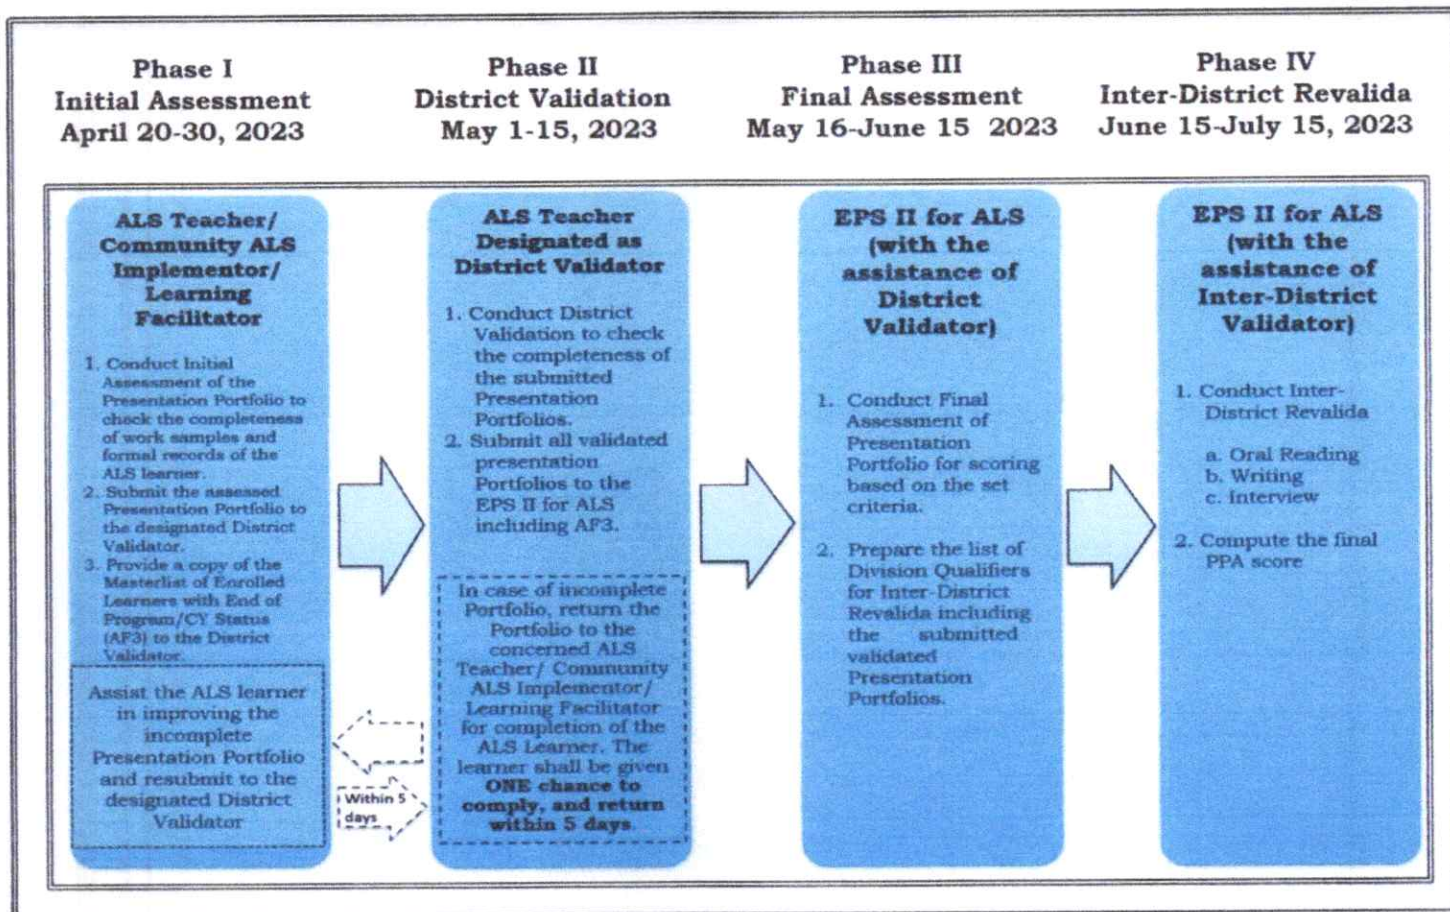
Phase I
Initial Assessment
April 20-30, 2023

ALS Teacher/ Community ALS Implementor/ Learning Facilitator

1. Conduct Initial Assessment of the Presentation Portfolio to check the completeness of work samples and formal records of the ALS learner.
2. Submit the assessed Presentation Portfolio to the designated District Validator.
3. Provide a copy of the Masterlist of Enrolled Learners with End of Program/CY Status (AF3) to the District Validator.

Assist the ALS learner in improving the incomplete Presentation Portfolio and resubmit to the designated District Validator

Within 5 days

Phase II
District Validation
May 1-15, 2023

ALS Teacher Designated as District Validator

1. Conduct District Validation to check the completeness of the submitted Presentation Portfolios.
2. Submit all validated presentation Portfolios to the EPS II for ALS including AF3.

In case of incomplete Portfolio, return the Portfolio to the concerned ALS Teacher/ Community ALS Implementor/ Learning Facilitator for completion of the ALS Learner. The learner shall be given ONE chance to comply, and return within 5 days.

Phase III
Final Assessment
May 16-June 15 2023

EPS II for ALS (with the assistance of District Validator)

1. Conduct Final Assessment of Presentation Portfolio for scoring based on the set criteria.

2. Prepare the list of Division Qualifiers for Inter-District Revalida including the submitted validated Presentation Portfolios.

Phase IV
Inter-District Revalida
June 15-July 15, 2023

EPS II for ALS (with the assistance of Inter-District Validator)

1. Conduct Inter-District Revalida

a. Oral Reading
b. Writing
c. Interview

2. Compute the final PPA score